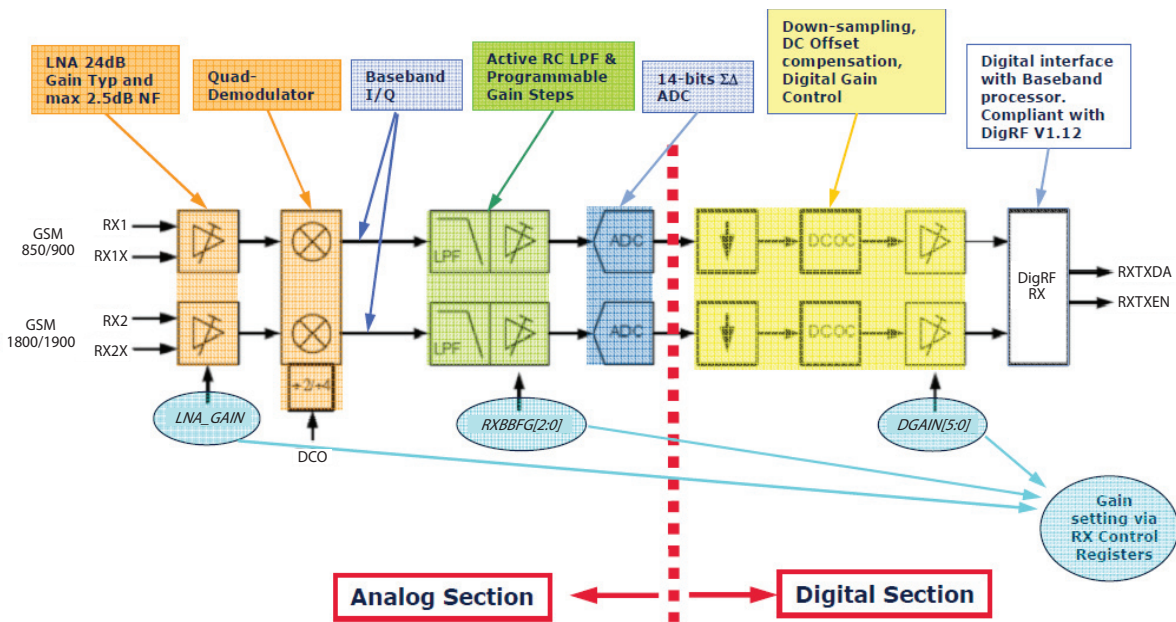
LNA 24dB Gain Typ and max 2.5dB NF

Quad-Demodulator

Baseband I/Q

Active RC LPF & Programmable Gain Steps

14-bits ΣΔ ADC

Down-sampling, DC Offset compensation, Digital Gain Control

Digital interface with Baseband processor. Compliant with DigRF V1.12

GSM 850/900

RX1

RX1X

GSM 1800/1900

RX2

RX2X

LPF

LPF

ADC

ADC

DCOC

DCOC

DigRF RX

RXTXDA

RXTXEN

÷2/÷4

LNA_GAIN

DCO

RXBBFG[2:0]

DGAIN[5:0]

Gain setting via RX Control Registers

Analog Section

Digital Section